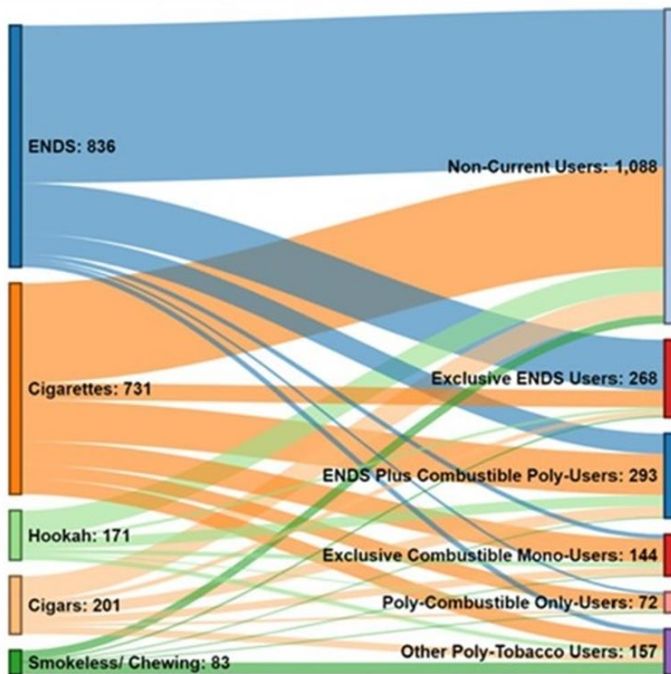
ENDS: 836

Cigarettes: 731

Hookah: 171

Cigars: 201

Smokeless/ Chewing: 83

Non-Current Users: 1,088

Exclusive ENDS Users: 268

ENDS Plus Combustible Poly-Users: 293

Exclusive Combustible Mono-Users: 144

Poly-Combustible Only-Users: 72

Other Poly-Tobacco Users: 157